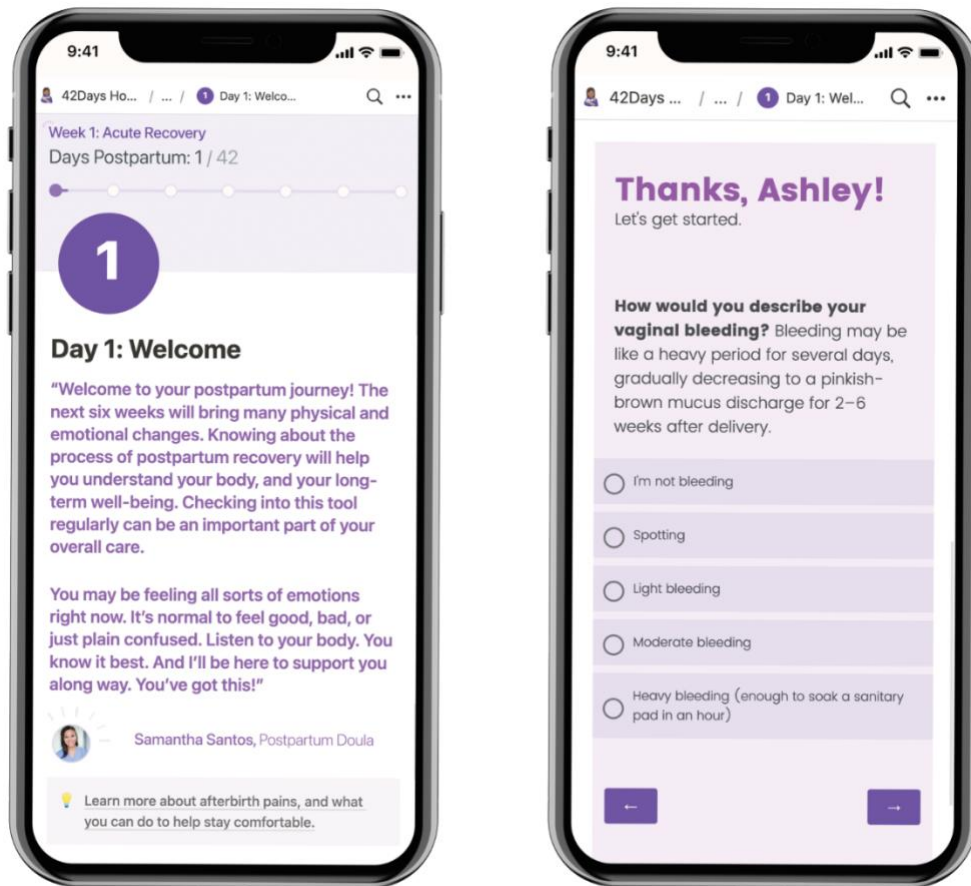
9:41

42Days Ho... / ... / 1 Day 1: Welco...

Week 1: Acute Recovery
Days Postpartum: 1 / 42

1

Day 1: Welcome

"Welcome to your postpartum journey! The next six weeks will bring many physical and emotional changes. Knowing about the process of postpartum recovery will help you understand your body, and your long-term well-being. Checking into this tool regularly can be an important part of your overall care.

You may be feeling all sorts of emotions right now. It's normal to feel good, bad, or just plain confused. Listen to your body. You know it best. And I'll be here to support you along way. You've got this!"

Samantha Santos, Postpartum Doula

Learn more about afterbirth pains, and what you can do to help stay comfortable.

9:41

42Days ... / ... / 1 Day 1: Wel...

Thanks, Ashley!
Let's get started.

How would you describe your vaginal bleeding? Bleeding may be like a heavy period for several days, gradually decreasing to a pinkish-brown mucus discharge for 2–6 weeks after delivery.

I'm not bleeding

Spotting

Light bleeding

Moderate bleeding

Heavy bleeding (enough to soak a sanitary pad in an hour)

←

→